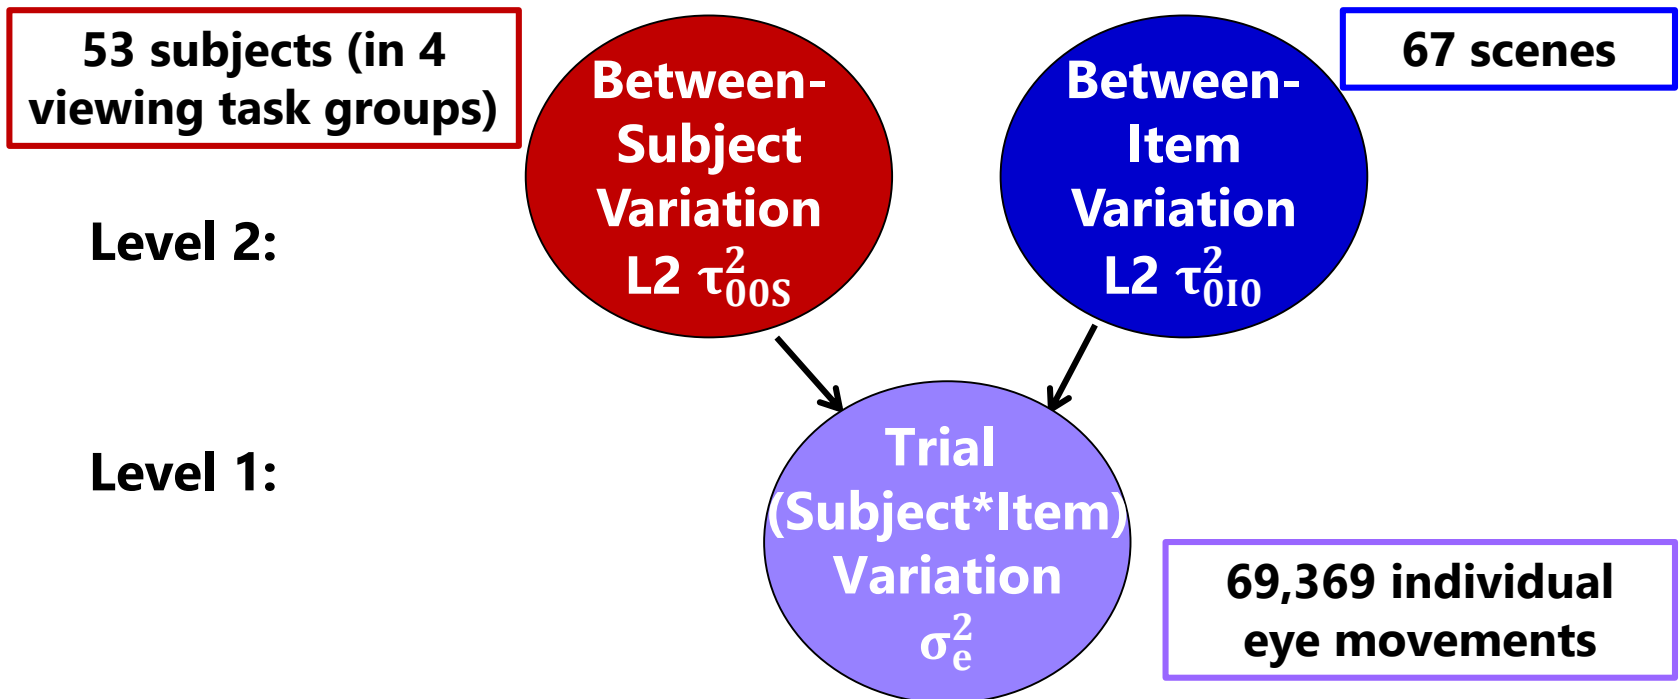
53 subjects (in 4 viewing task groups)

Between-Subject Variation L2 $\tau^2_{00S}$

Between-Item Variation L2 $\tau^2_{0I0}$

67 scenes

Level 2:

Level 1:

Trial (Subject*Item) Variation $\sigma^2_e$

69,369 individual eye movements